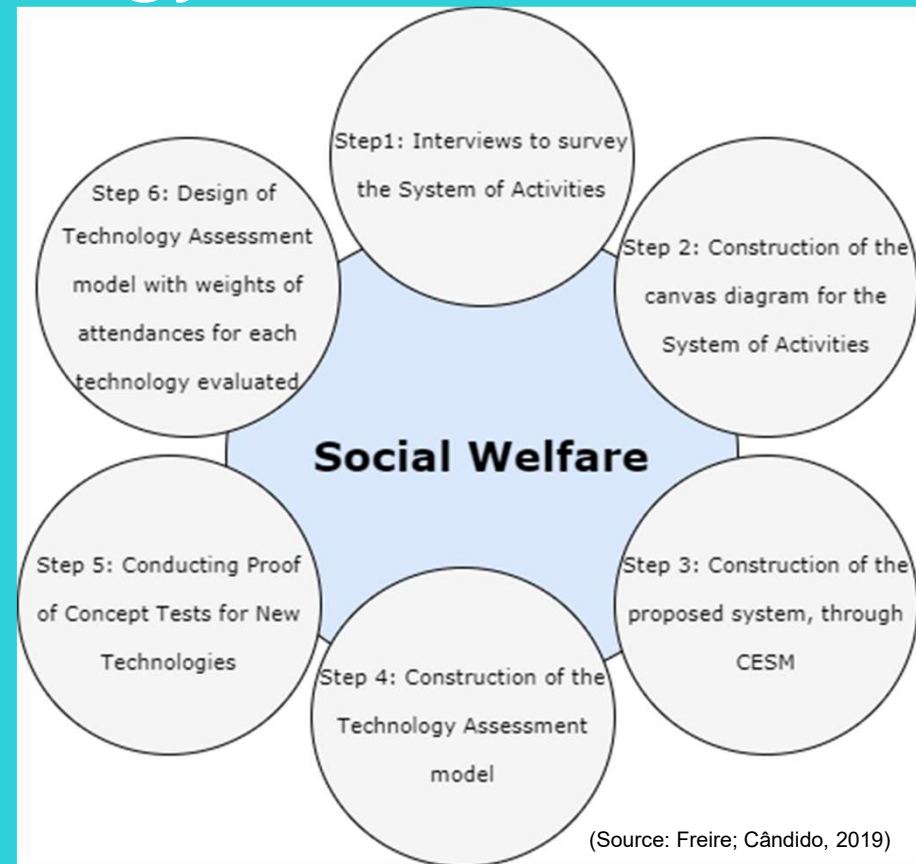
Step1: Interviews to survey the System of Activities

Step 2: Construction of the canvas diagram for the System of Activities

Step 3: Construction of the proposed system, through CESM

Step 4: Construction of the Technology Assessment model

Step 5: Conducting Proof of Concept Tests for New Technologies

Step 6: Design of Technology Assessment model with weights of attendances for each technology evaluated

Social Welfare

(Source: Freire; Cândido, 2019)